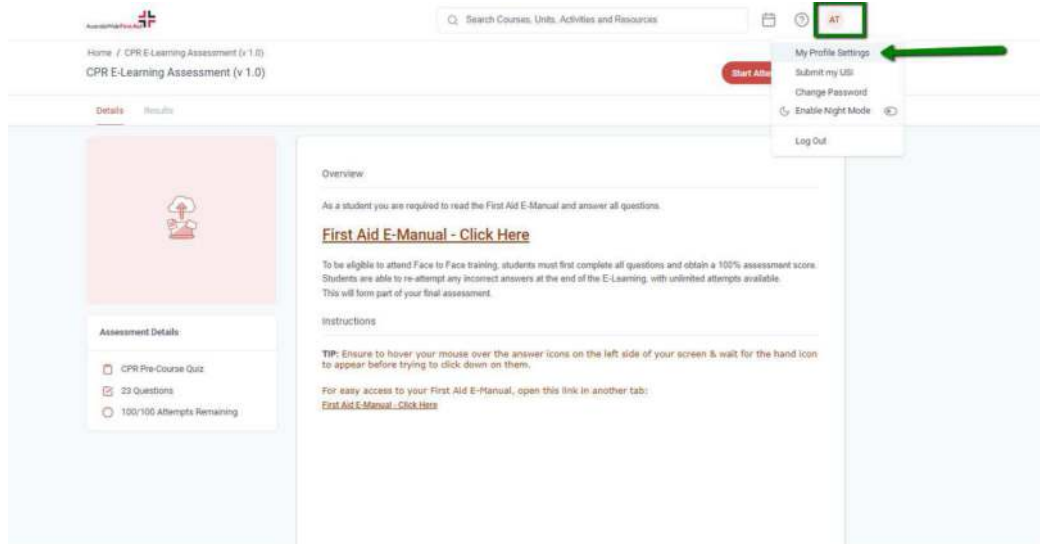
AustraliaWide First Aid

Search Courses, Units, Activities and Resources

AT

My Profile Settings
Submit my USI
Change Password
Enable Night Mode
Log Out

Home / CPR E-Learning Assessment (v 1.0)
CPR E-Learning Assessment (v 1.0)

Start Atte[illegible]

Details Results

Overview

As a student you are required to read the First Aid E-Manual and answer all questions.

First Aid E-Manual - Click Here

To be eligible to attend Face to Face training, students must first complete all questions and obtain a 100% assessment score. Students are able to re-attempt any incorrect answers at the end of the E-Learning, with unlimited attempts available. This will form part of your final assessment.

Instructions

TIP: Ensure to hover your mouse over the answer icons on the left side of your screen & wait for the hand icon to appear before trying to click down on them.

For easy access to your First Aid E-Manual, open this link in another tab:
First Aid E-Manual - Click Here

Assessment Details

CPR Pre-Course Quiz
23 Questions
100/100 Attempts Remaining